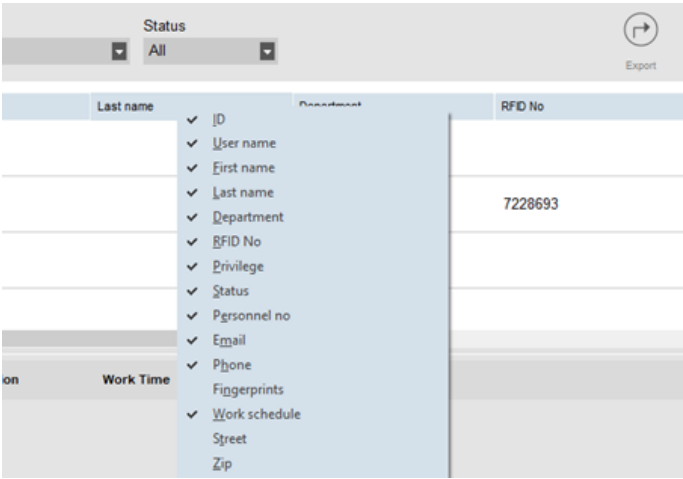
Status
All

Export

Last name
Department
RFID No

ID
User name
First name
Last name
Department
RFID No
Privilege
Status
Personnel no
Email
Phone
Fingerprints
Work schedule
Street
Zip

7228693

ion
Work Time